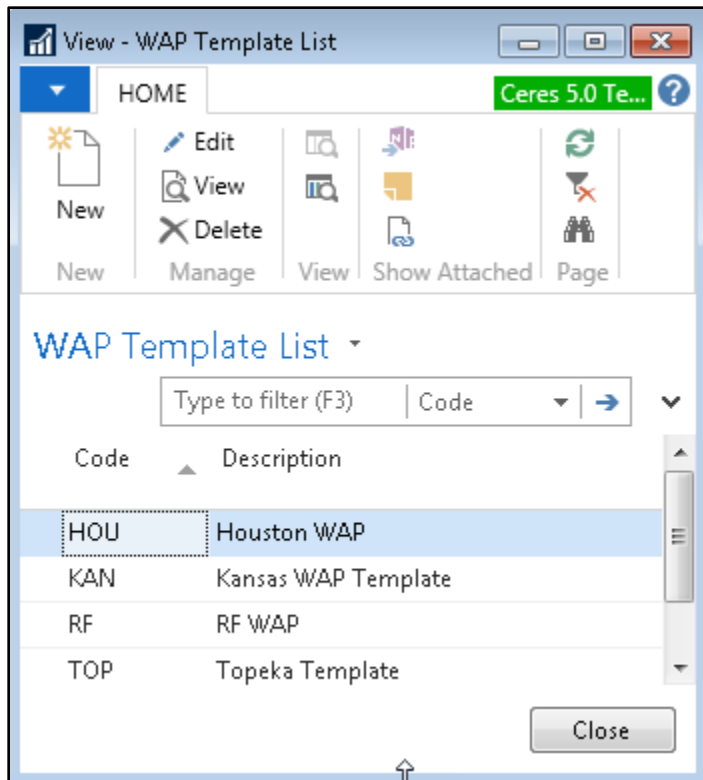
View - WAP Template List

HOME

Ceres 5.0 Te...

New

Edit

View

Delete

New

Manage

View

Show Attached

Page

WAP Template List

Type to filter (F3)

Code

| Code | Description |
|---|---|
| HOU | Houston WAP |
| KAN | Kansas WAP Template |
| RF | RF WAP |
| TOP | Topeka Template |

Close